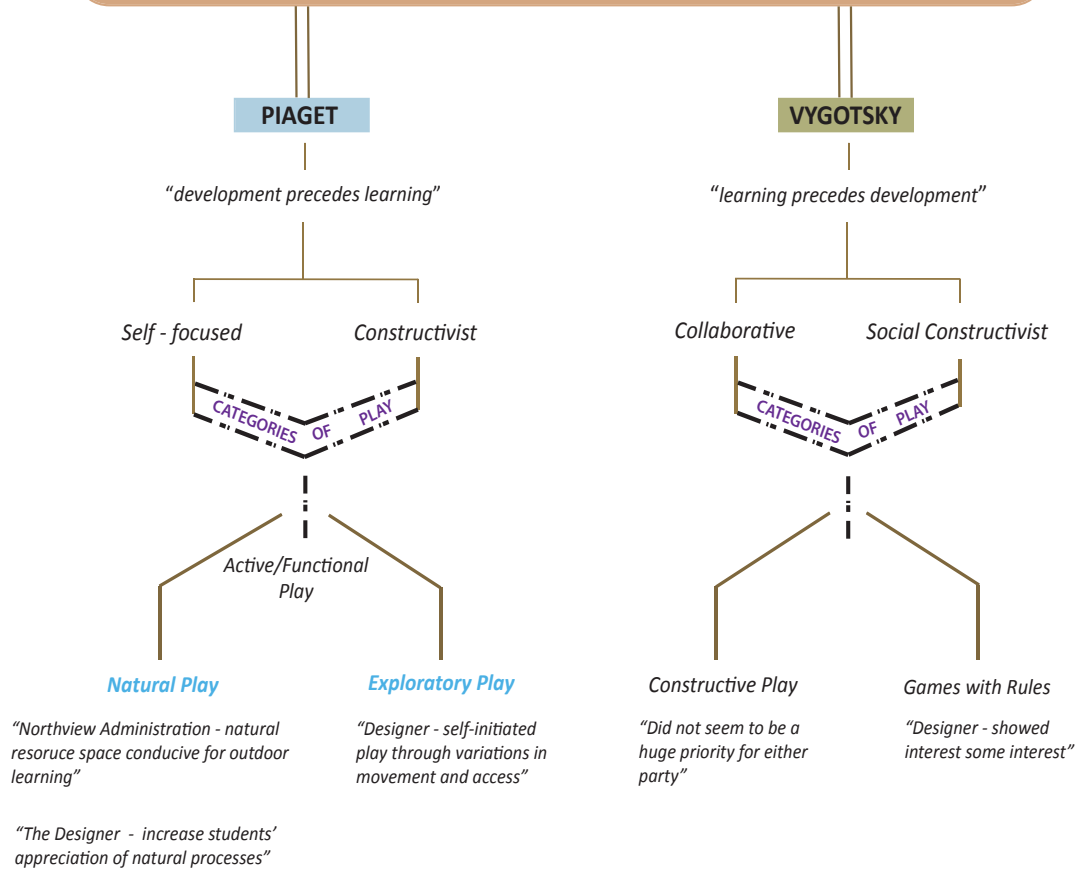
PIAGET

"development precedes learning"

Self - focused

Constructivist

CATEGORIES OF PLAY

Active/Functional Play

Natural Play

"Northview Administration - natural resoruce space conducive for outdoor learning"

"The Designer - increase students' appreciation of natural processes"

Exploratory Play

"Designer - self-initiated play through variations in movement and access"

VYGOTSKY

"learning precedes development"

Collaborative

Social Constructivist

CATEGORIES OF PLAY

Constructive Play

"Did not seem to be a huge priority for either party"

Games with Rules

"Designer - showed interest some interest"